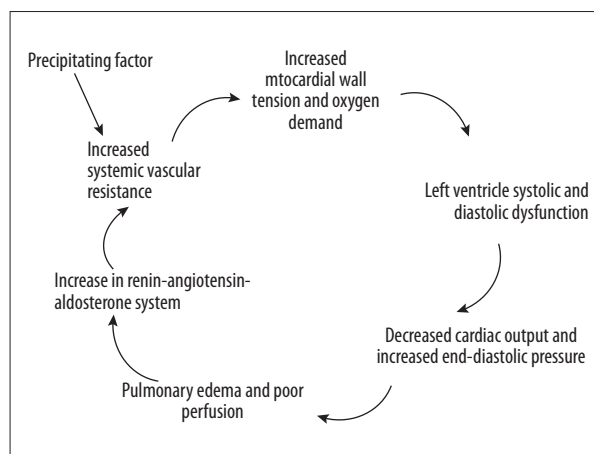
Precipitating factor

Increased systemic vascular resistance

Increased mtocardial wall tension and oxygen demand

Left ventricle systolic and diastolic dysfunction

Decreased cardiac output and increased end-diastolic pressure

Pulmonary edema and poor perfusion

Increase in renin-angiotensin-aldosterone system